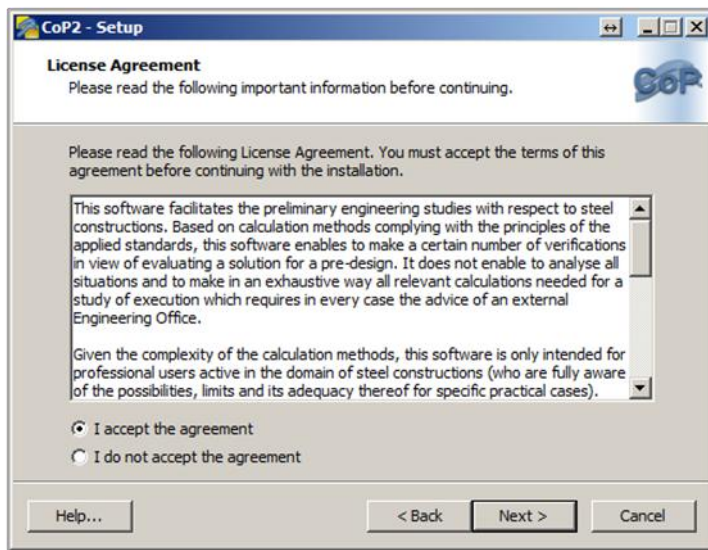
CoP2 - Setup

License Agreement
Please read the following important information before continuing.

CoP

Please read the following License Agreement. You must accept the terms of this agreement before continuing with the installation.

This software facilitates the preliminary engineering studies with respect to steel constructions. Based on calculation methods complying with the principles of the applied standards, this software enables to make a certain number of verifications in view of evaluating a solution for a pre-design. It does not enable to analyse all situations and to make in an exhaustive way all relevant calculations needed for a study of execution which requires in every case the advice of an external Engineering Office.

Given the complexity of the calculation methods, this software is only intended for professional users active in the domain of steel constructions (who are fully aware of the possibilities, limits and its adequacy thereof for specific practical cases).

I accept the agreement
I do not accept the agreement

Help...
< Back
Next >
Cancel